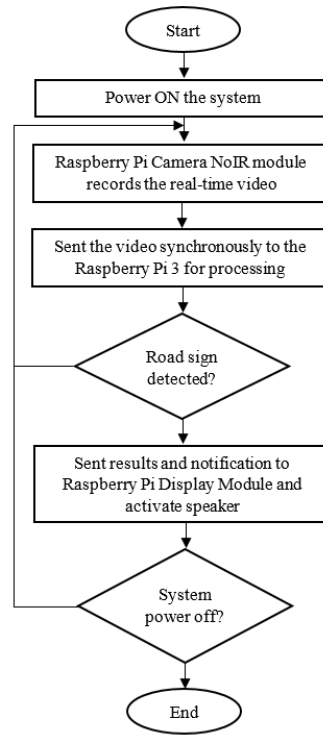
Start

Power ON the system

Raspberry Pi Camera NoIR module records the real-time video

Sent the video synchronously to the Raspberry Pi 3 for processing

Road sign detected?

Sent results and notification to Raspberry Pi Display Module and activate speaker

System power off?

End